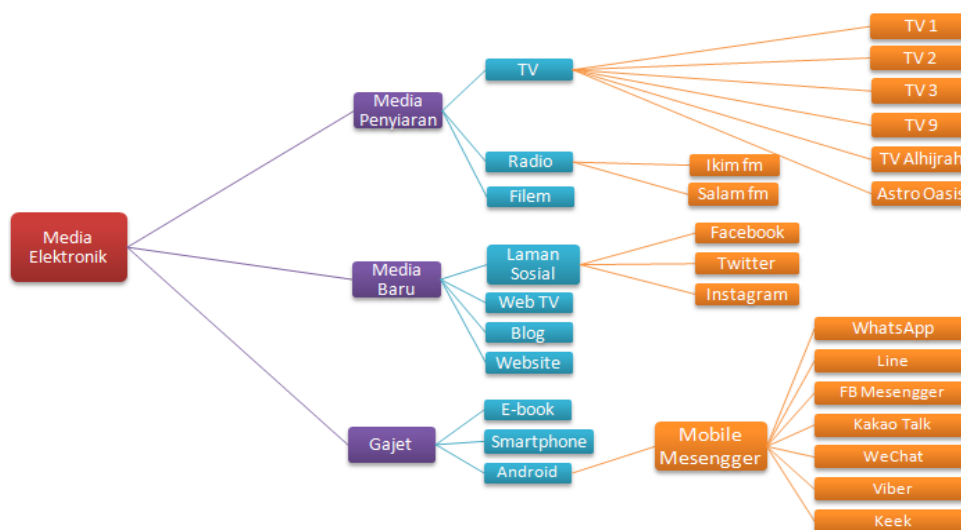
Media Elektronik

Media Penyiaran

TV

TV 1

TV 2

TV 3

TV 9

TV Alhijrah

Astro Oasis

Radio

Ikim fm

Salam fm

Filem

Media Baru

Laman Sosial

Facebook

Twitter

Instagram

Web TV

Blog

Website

Gajet

E-book

Smartphone

Android

Mobile Mesengger

WhatsApp

Line

FB Mesengger

Kakao Talk

WeChat

Viber

Keek